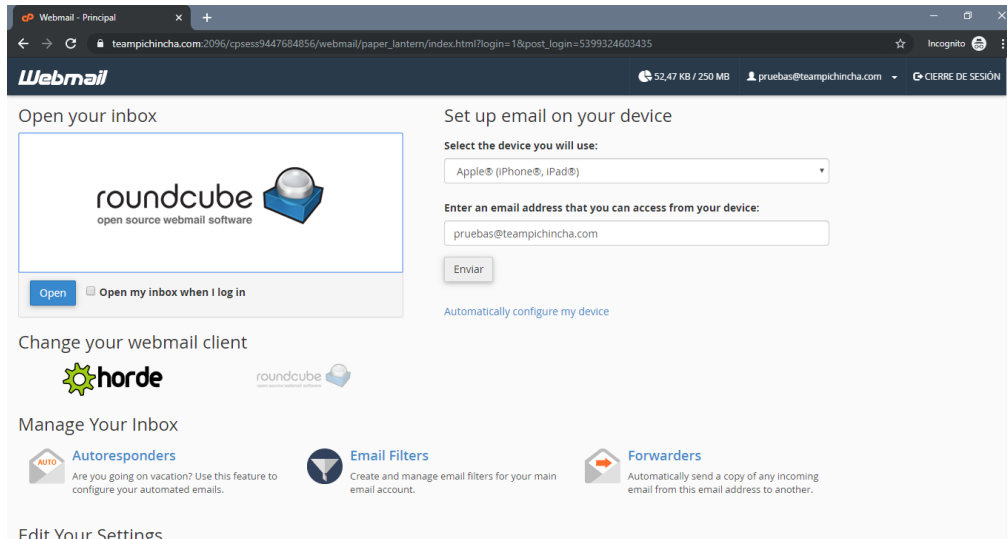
Webmail - Principal

teampichincha.com:2096/cpsess9447684856/webmail/paper_lantern/index.html?login=1&post_login=5399324603435

Incognito

Webmail

52,47 KB / 250 MB

pruebas@teampichincha.com

CIERRE DE SESIÓN

Open your inbox

roundcube
open source webmail software

Open

Open my inbox when I log in

Set up email on your device

Select the device you will use:

Apple® (iPhone®, iPad®)

Enter an email address that you can access from your device:

pruebas@teampichincha.com

Enviar

Automatically configure my device

Change your webmail client

horde

roundcube
open source webmail software

Manage Your Inbox

AUTO

Autoresponders

Are you going on vacation? Use this feature to configure your automated emails.

Email Filters

Create and manage email filters for your main email account.

Forwarders

Automatically send a copy of any incoming email from this email address to another.

Edit Your Settings